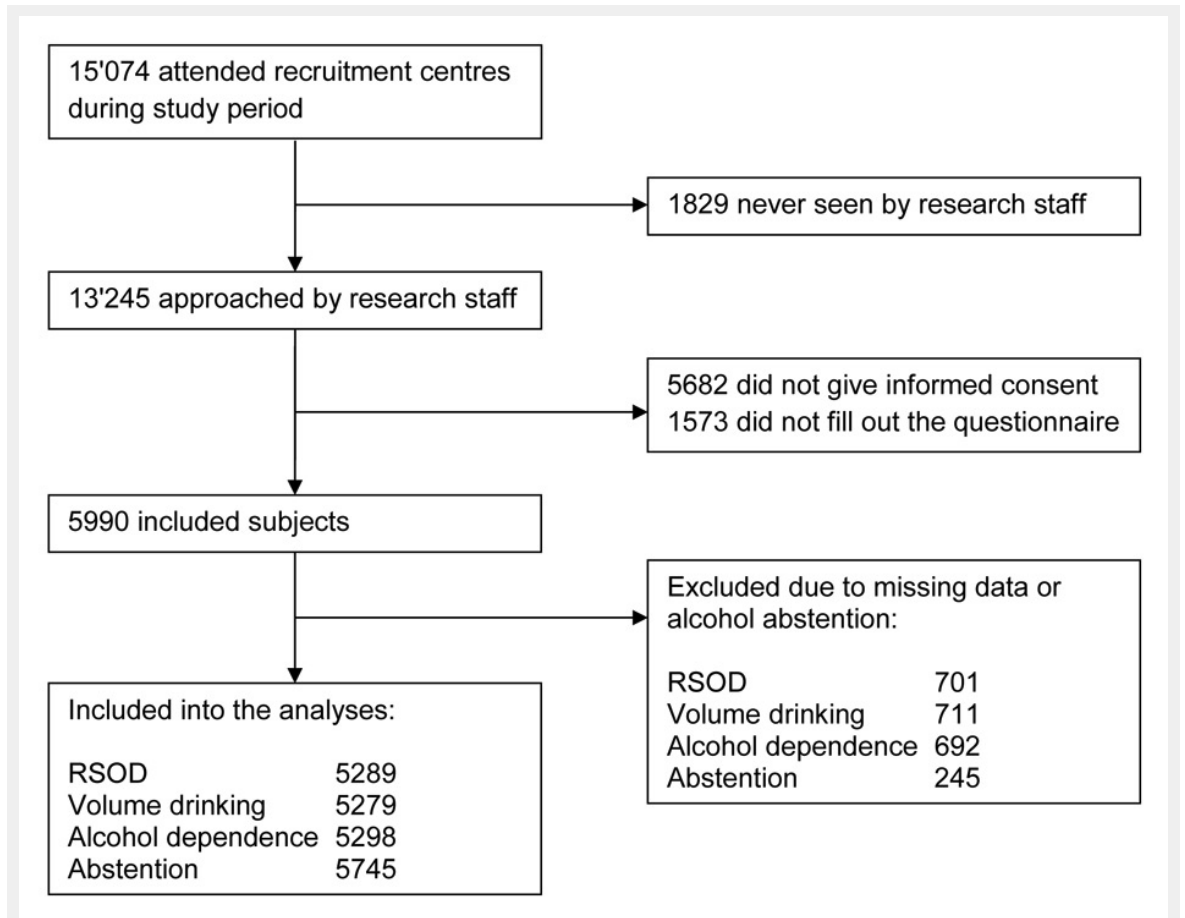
15'074 attended recruitment centres during study period

1829 never seen by research staff

13'245 approached by research staff

5682 did not give informed consent
1573 did not fill out the questionnaire

5990 included subjects

Excluded due to missing data or alcohol abstention:

RSOD 701
Volume drinking 711
Alcohol dependence 692
Abstention 245

Included into the analyses:

RSOD 5289
Volume drinking 5279
Alcohol dependence 5298
Abstention 5745